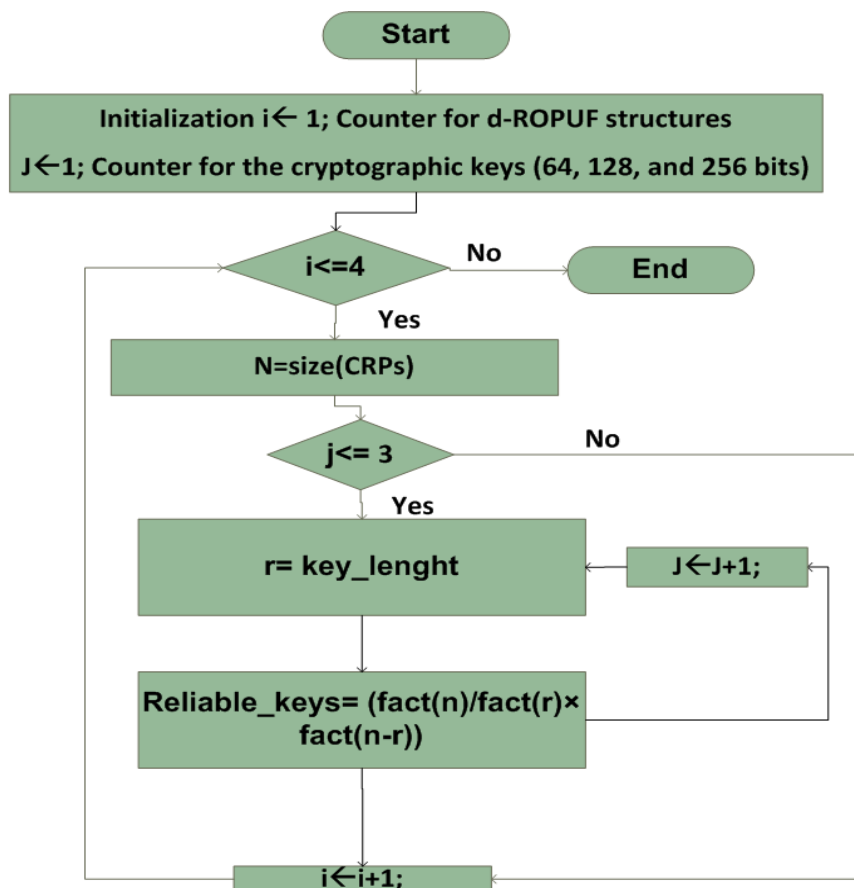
Start

Initialization i← 1; Counter for d-ROPUF structures

J←1; Counter for the cryptographic keys (64, 128, and 256 bits)

i<=4

No

End

Yes

N=size(CRPs)

j<= 3

No

Yes

r= key_lenght

J←J+1;

Reliable_keys= (fact(n)/fact(r)× fact(n-r))

i←i+1;